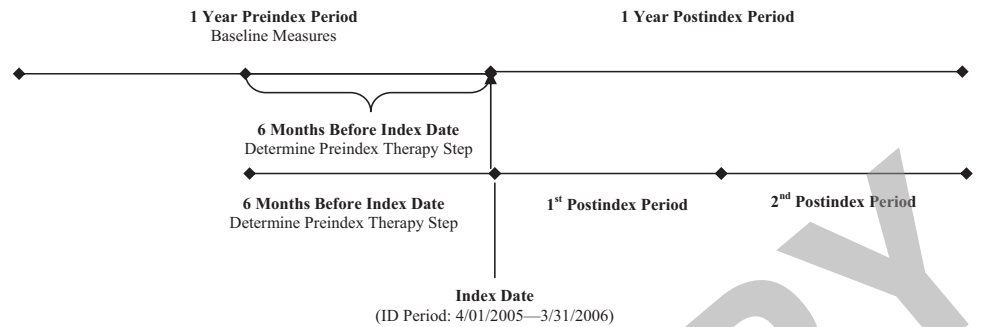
1 Year Preindex Period
Baseline Measures

1 Year Postindex Period

6 Months Before Index Date
Determine Preindex Therapy Step

6 Months Before Index Date
Determine Preindex Therapy Step

1$^{st}$ Postindex Period

2$^{nd}$ Postindex Period

Index Date
(ID Period: 4/01/2005—3/31/2006)